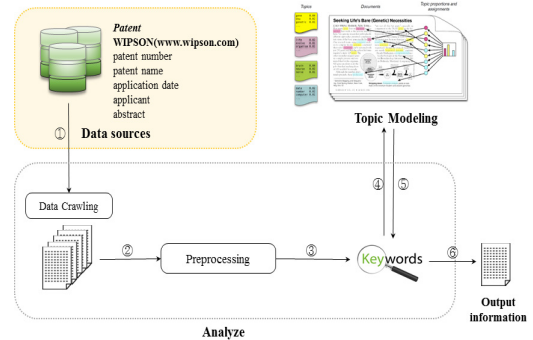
Patent
WIPSON(www.wipson.com)
patent number
patent name
application date
applicant
abstract

① Data sources

Topics Documents Topic proportions and assignments

Seeking Life's Bare (Genetic) Necessities

Topic Modeling

④ ⑤

Data Crawling

② Preprocessing ③ Keywords ⑥

Output information

Analyze